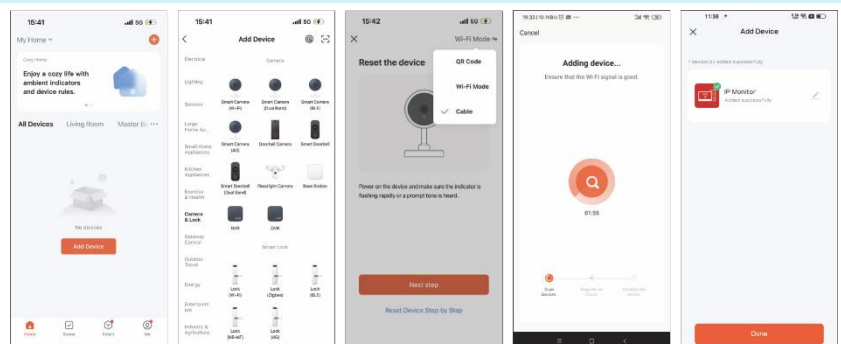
15:41

My Home

Cozy Home

Enjoy a cozy life with ambient indicators and device rules.

All Devices Living Room Master B

No devices

Add Device

Home Scene Smart Me

15:41

Add Device

Electrical

Lighting

Sensors

Large Home Ap...

Small Home Appliances

Kitchen Appliances

Exercise & Health

Camera & Lock

Gateway Control

Outdoor Travel

Energy

Entertainment

Industry & Agriculture

Camera

Smart Camera (Wi-Fi)

Smart Camera (Dual Band)

Smart Camera (BLE)

Smart Camera (4G)

Doorbell Camera

Smart Doorbell

Smart Doorbell (Dual Band)

Floodlight Camera

Base Station

NVR

DVR

Smart Lock

Lock (Wi-Fi)

Lock (Zigbee)

Lock (BLE)

Lock (NB-IoT)

Lock (4G)

15:42

Wi-Fi Mode

Reset the device

QR Code

Wi-Fi Mode

Cable

Power on the device and make sure the indicator is flashing rapidly or a prompt tone is heard.

Next step

Reset Device Step by Step

Cancel

Adding device...

Ensure that the Wi-Fi signal is good.

01:55

Scan devices

Register on Cloud

Initialize the device

11:58

Add Device

1 device(s) added successfully

IP Monitor

Added successfully

Done